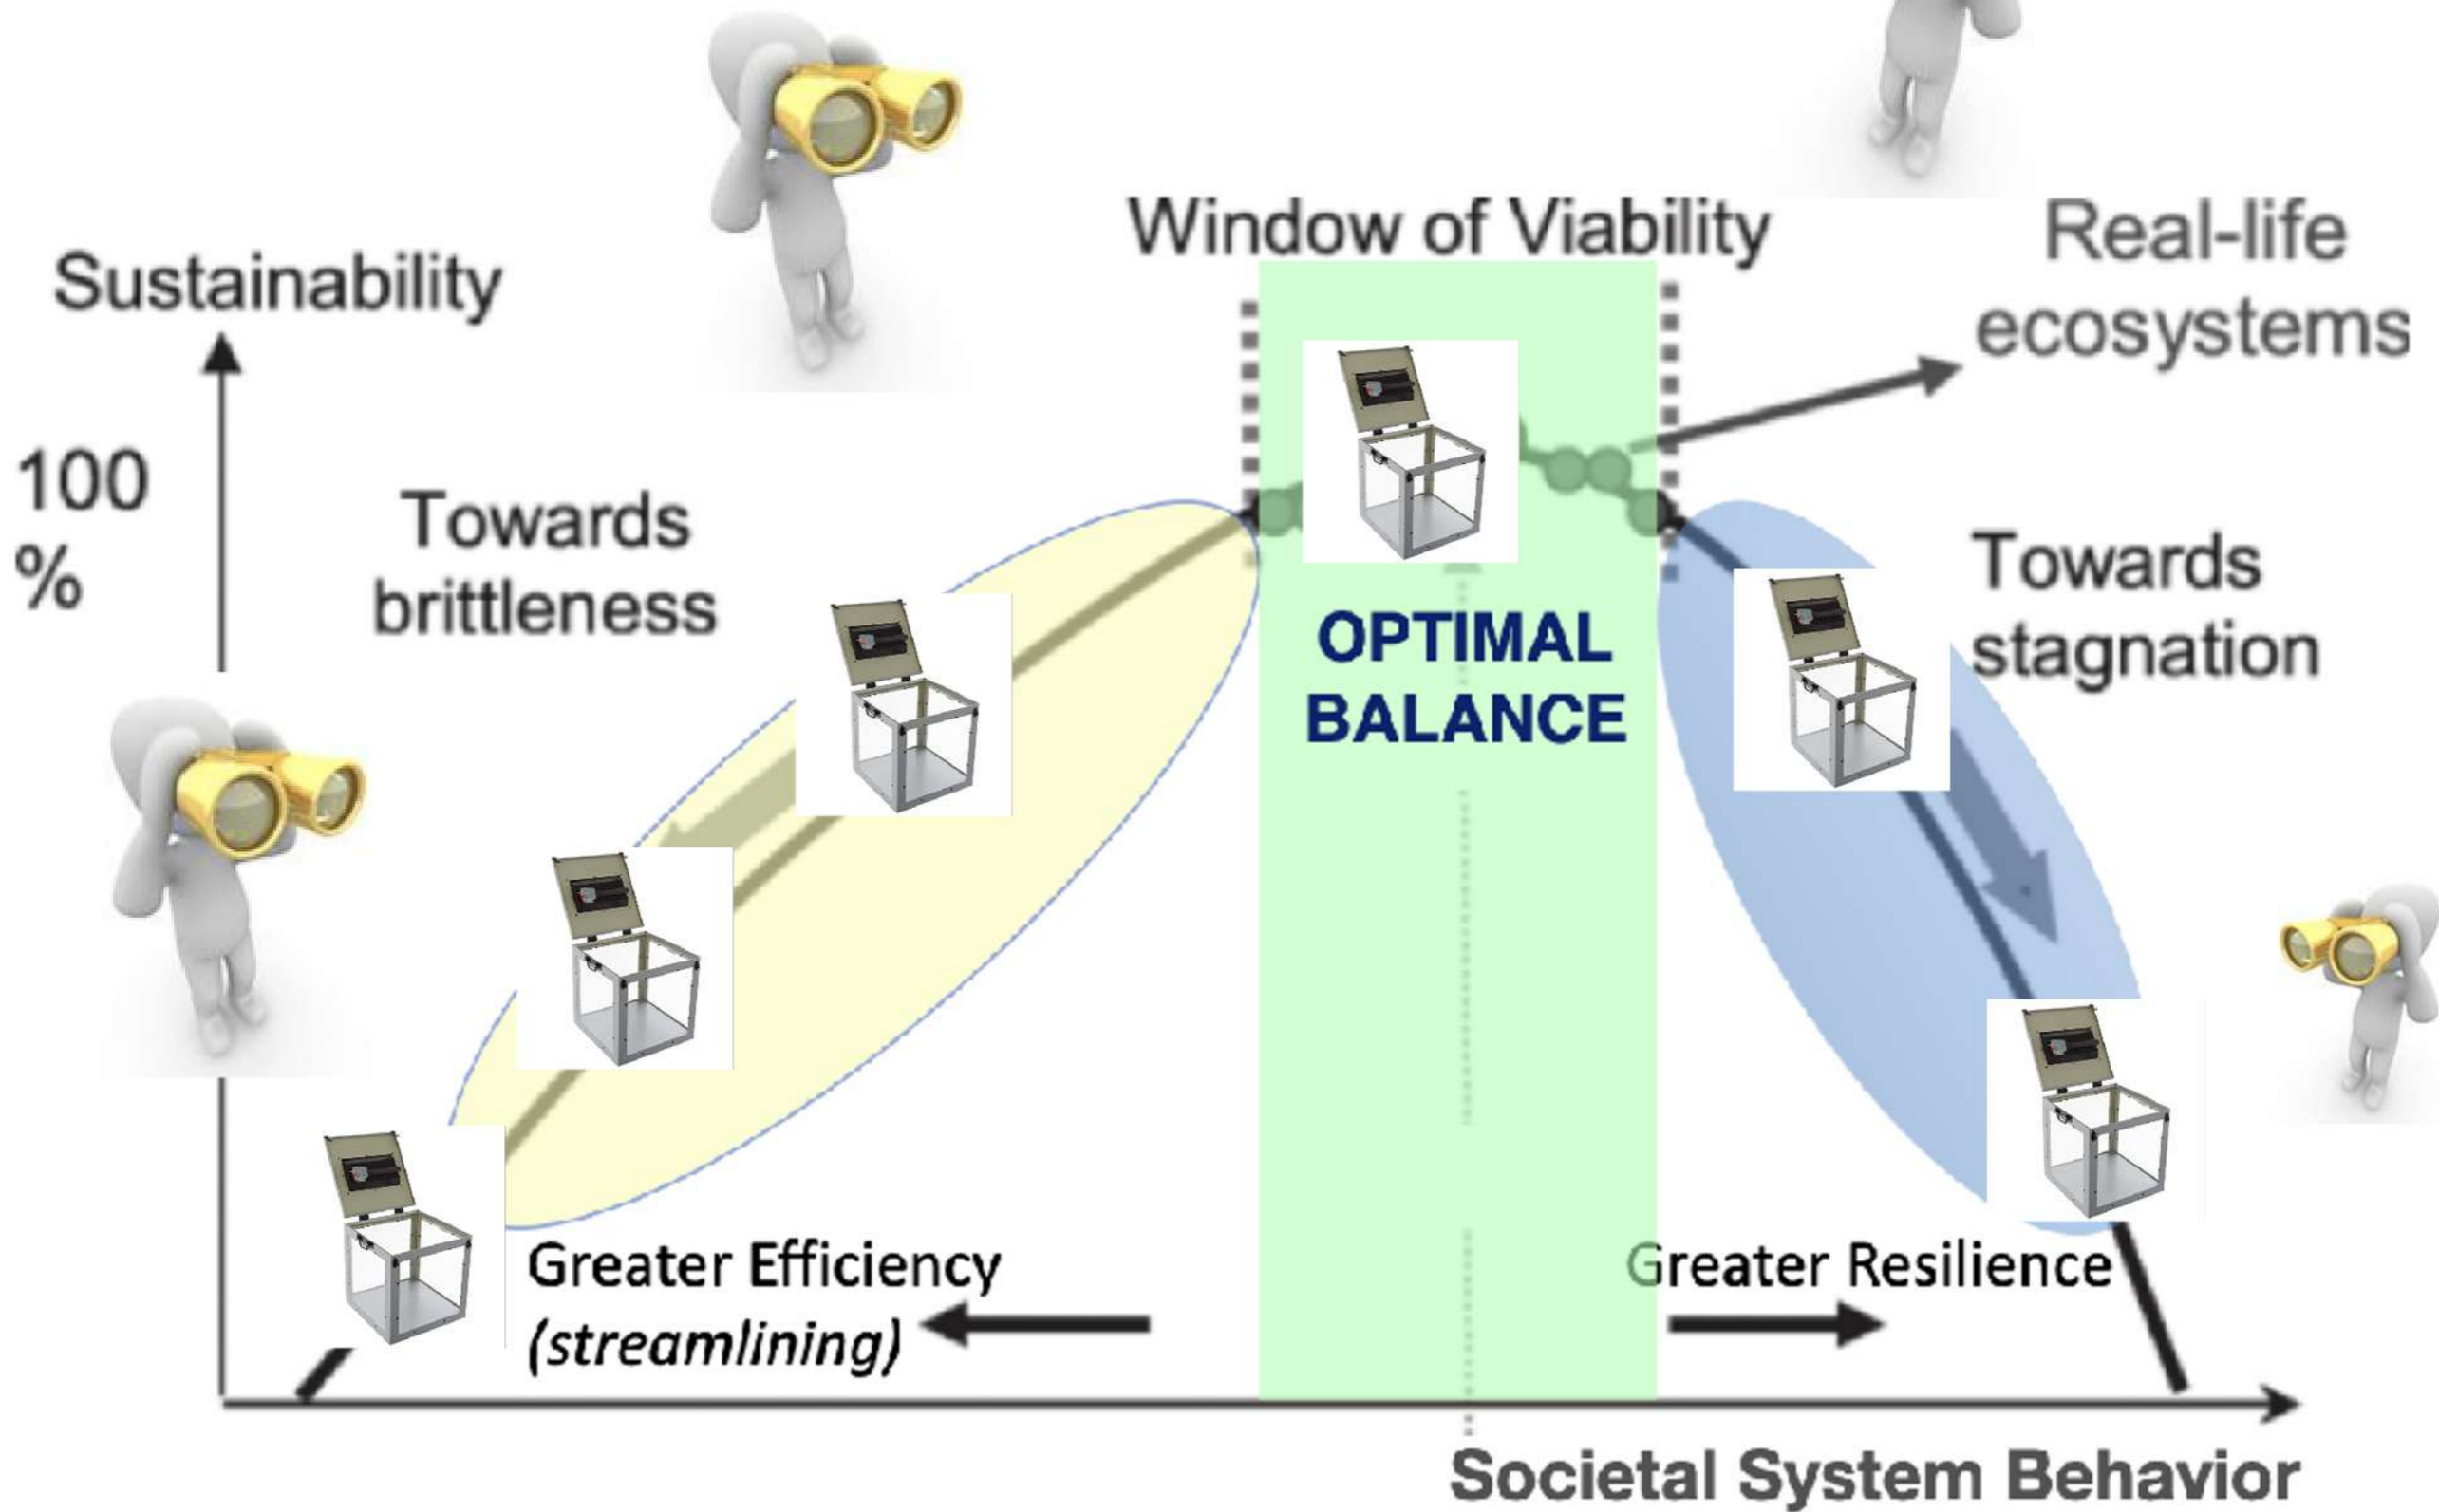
Window of Viability

Real-life ecosystems

Sustainability

100 %

Towards brittleness

OPTIMAL BALANCE

Towards stagnation

Greater Efficiency (streamlining)

Greater Resilience

Societal System Behavior